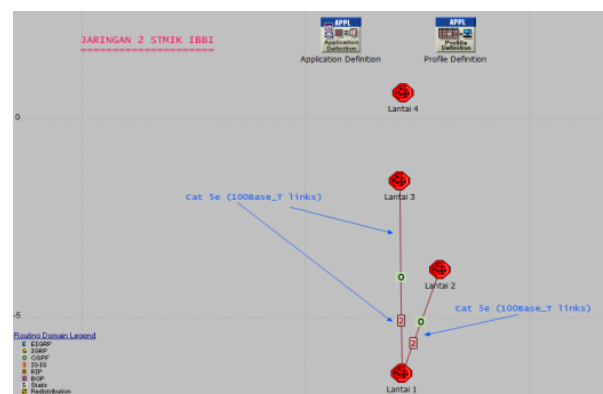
JARINGAN 2 STMIK IBBI
=====================

APPL
Application Definition
Application Definition

APPL
Profile Definition
Profile Definition

0

-5

Lantai 4

Lantai 3

Cat 5e (100Base_T links)

O

Lantai 2

Cat 5e (100Base_T links)

2

O

2

Lantai 1

Routing Domain Legend
E EIGRP
G IGRP
O OSPF
I IS-IS
R RIP
B BGP
S Static
R Redistribution